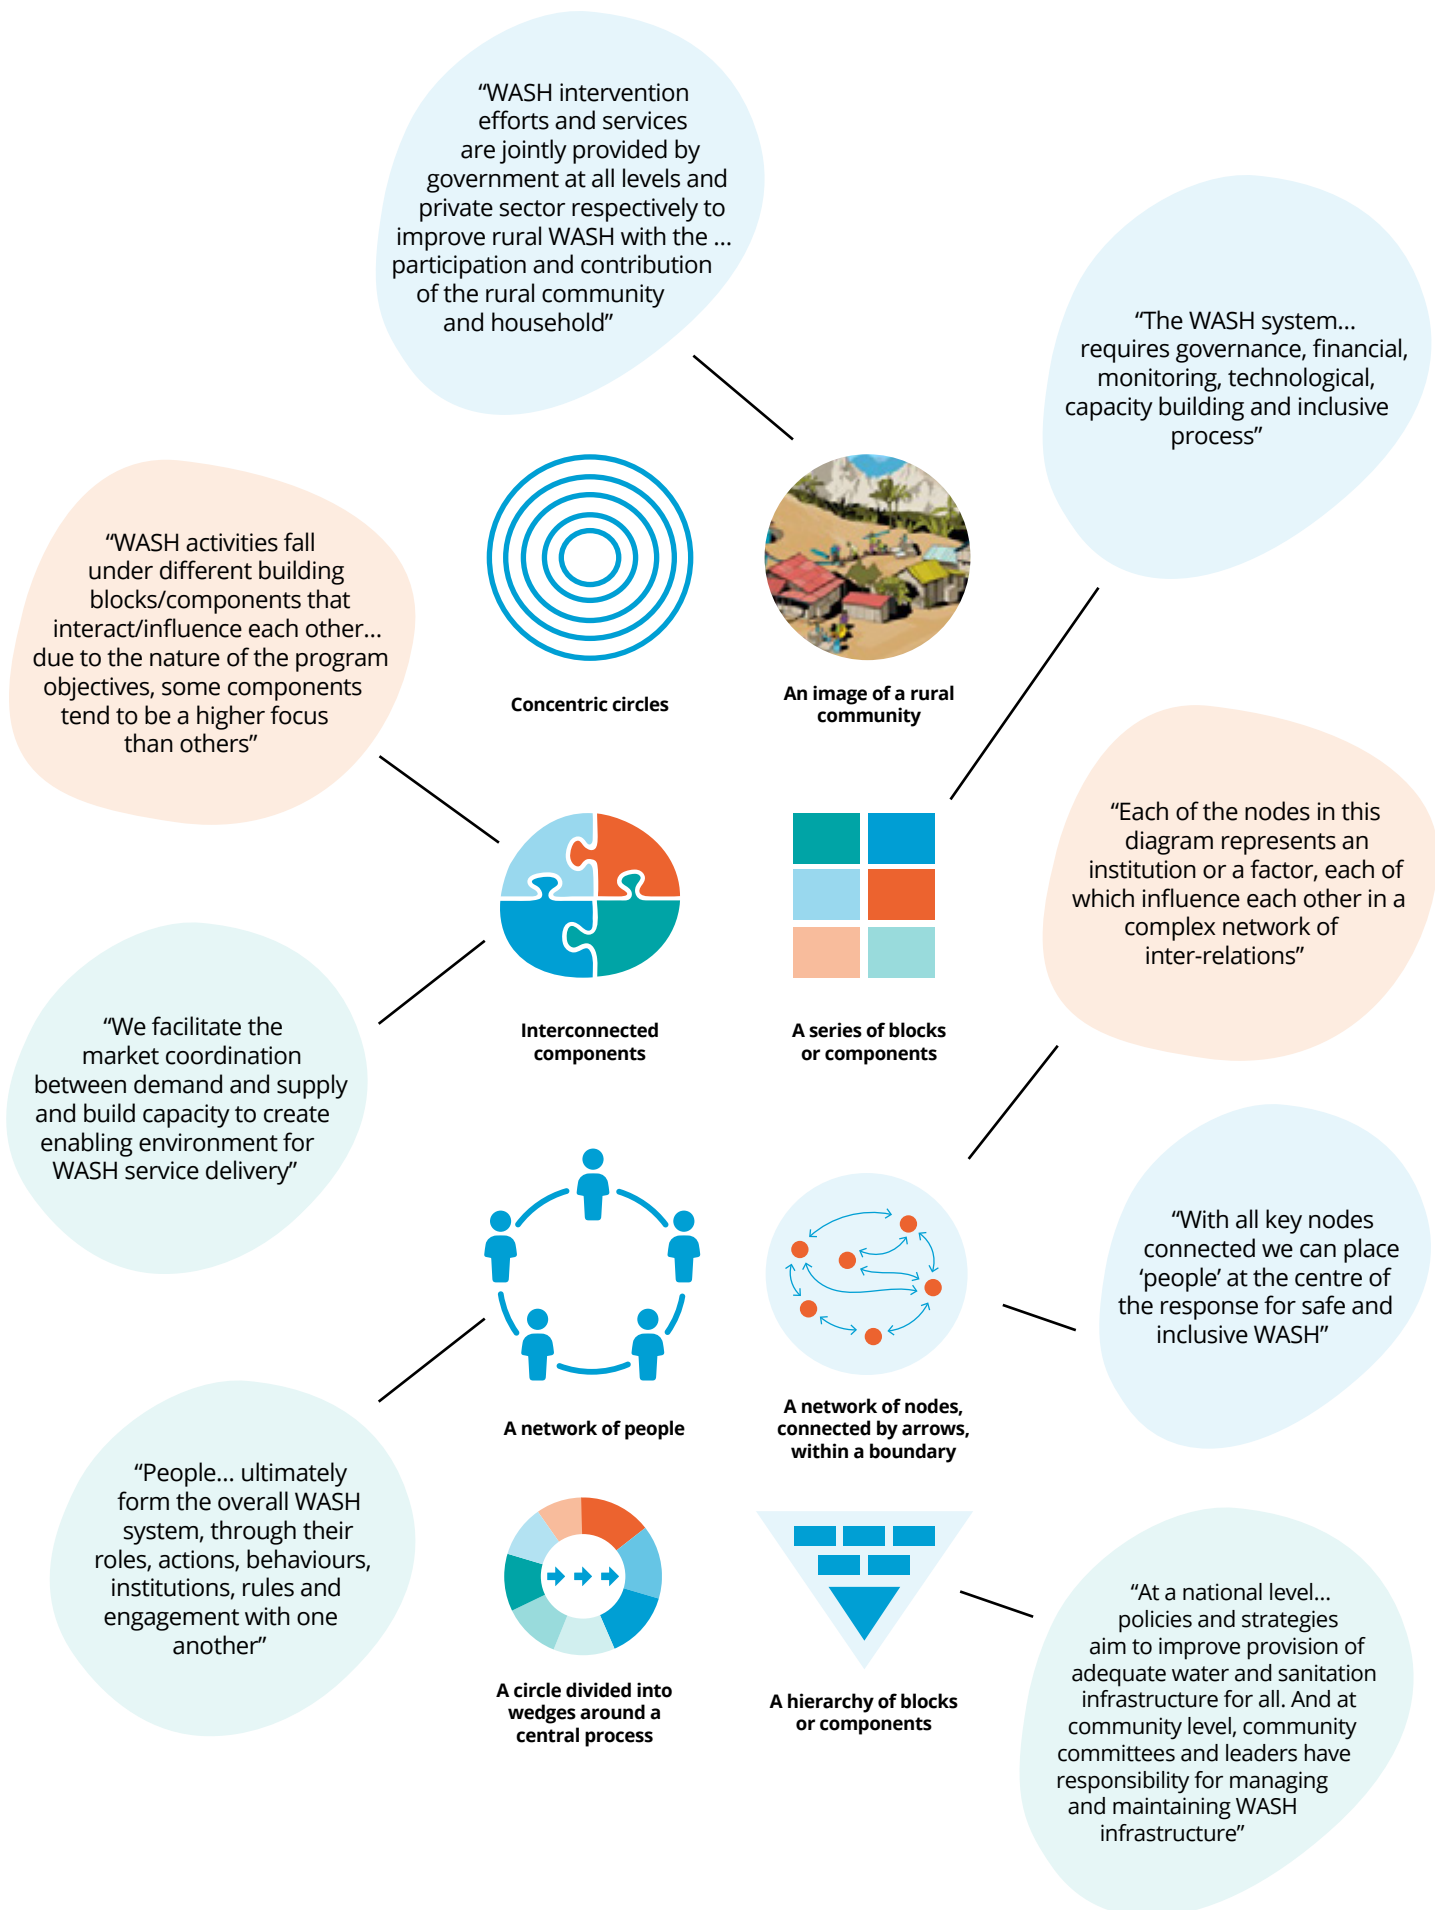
“WASH intervention efforts and services are jointly provided by government at all levels and private sector respectively to improve rural WASH with the ... participation and contribution of the rural community and household”

“The WASH system... requires governance, financial, monitoring, technological, capacity building and inclusive process”

“WASH activities fall under different building blocks/components that interact/influence each other... due to the nature of the program objectives, some components tend to be a higher focus than others”

Concentric circles

An image of a rural community

“Each of the nodes in this diagram represents an institution or a factor, each of which influence each other in a complex network of inter-relations”

Interconnected components

A series of blocks or components

“We facilitate the market coordination between demand and supply and build capacity to create enabling environment for WASH service delivery”

“With all key nodes connected we can place ‘people’ at the centre of the response for safe and inclusive WASH”

A network of people

A network of nodes, connected by arrows, within a boundary

“People... ultimately form the overall WASH system, through their roles, actions, behaviours, institutions, rules and engagement with one another”

A circle divided into wedges around a central process

A hierarchy of blocks or components

“At a national level... policies and strategies aim to improve provision of adequate water and sanitation infrastructure for all. And at community level, community committees and leaders have responsibility for managing and maintaining WASH infrastructure”